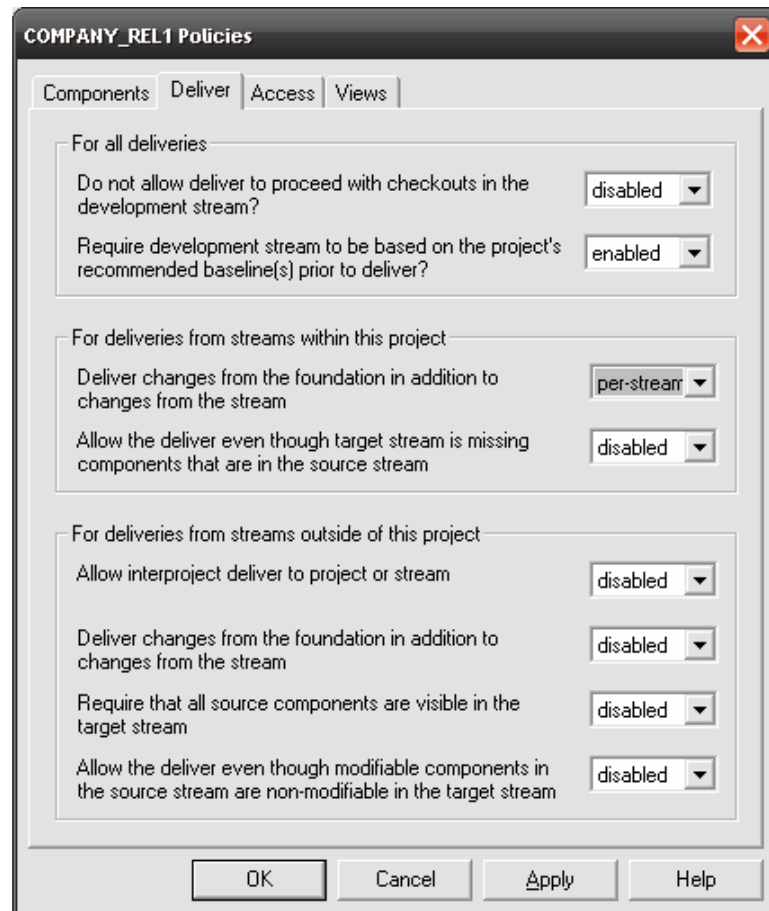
COMPANY_REL1 Policies

Components | Deliver | Access | Views

For all deliveries

Do not allow deliver to proceed with checkouts in the development stream? disabled

Require development stream to be based on the project's recommended baseline(s) prior to deliver? enabled

For deliveries from streams within this project

Deliver changes from the foundation in addition to changes from the stream per-stream

Allow the deliver even though target stream is missing components that are in the source stream disabled

For deliveries from streams outside of this project

Allow interproject deliver to project or stream disabled

Deliver changes from the foundation in addition to changes from the stream disabled

Require that all source components are visible in the target stream disabled

Allow the deliver even though modifiable components in the source stream are non-modifiable in the target stream disabled

OK | Cancel | Apply | Help